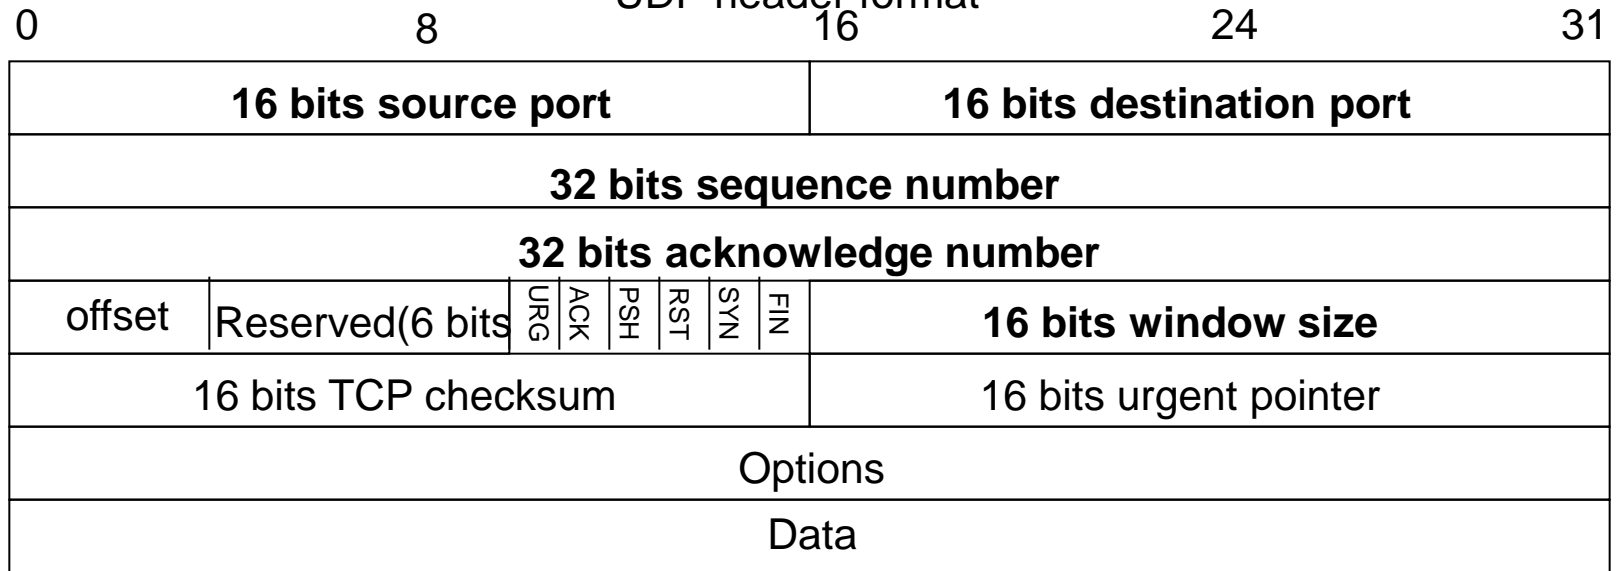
UDP header format

| 0 | 8 | 16 | 24 | 31 |
|---|---|---|---|---|

| | | | | | | | | |
|---|---|---|---|---|---|---|---|---|
| **16 bits source port** | | | | | | | | **16 bits destination port** |
| **32 bits sequence number** | | | | | | | | |
| **32 bits acknowledge number** | | | | | | | | |
| offset | Reserved(6 bits | URG | ACK | PSH | RST | SYN | FIN | **16 bits window size** |
| 16 bits TCP checksum | | | | | | | | 16 bits urgent pointer |
| Options | | | | | | | | |
| Data | | | | | | | | |